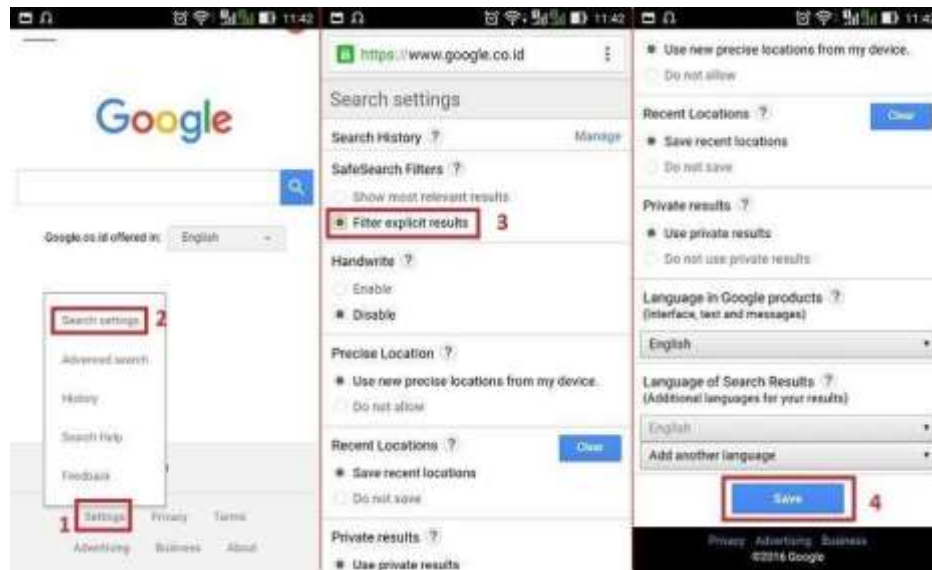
11:42

Google

Google.co.id offered in: English

Search settings 2

Advanced search

History

Search Help

Feedback

1 Settings Privacy Terms

Advertising Business About

11:42

https://www.google.co.id

Search settings

Search History ? Manage

SafeSearch Filters ?

Show most relevant results

Filter explicit results 3

Handwrite ?

Enable

Disable

Precise Location ?

Use new precise locations from my device.

Do not allow

Recent Locations ? Clear

Save recent locations

Do not save

Private results ?

Use private results

11:4

Use new precise locations from my device.

Do not allow

Recent Locations ? Clear

Save recent locations

Do not save

Private results ?

Use private results

Do not use private results

Language in Google products ?
(interface, text and messages)

English

Language of Search Results ?
(Additional languages for your results)

English

Add another language

Save 4

Privacy Advertising Business
©2016 Google